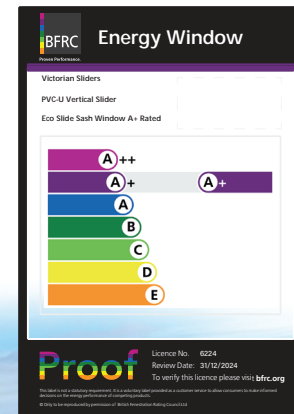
BFRC Proven Performance Energy Window

Victorian Sliders

PVC-U Vertical Slider

Eco Slide Sash Window A+ Rated

A++
A+
A+
A
B
C
D
E

Proof

Licence No. 6224
Review Date: 31/12/2024
To verify this licence please visit bfrc.org

This label is not a statutory requirement. It is a voluntary label provided as a customer service to allow consumers to make informed decisions on the energy performance of competing products.

© Only to be reproduced by permission of British Fenestration Rating Council Ltd